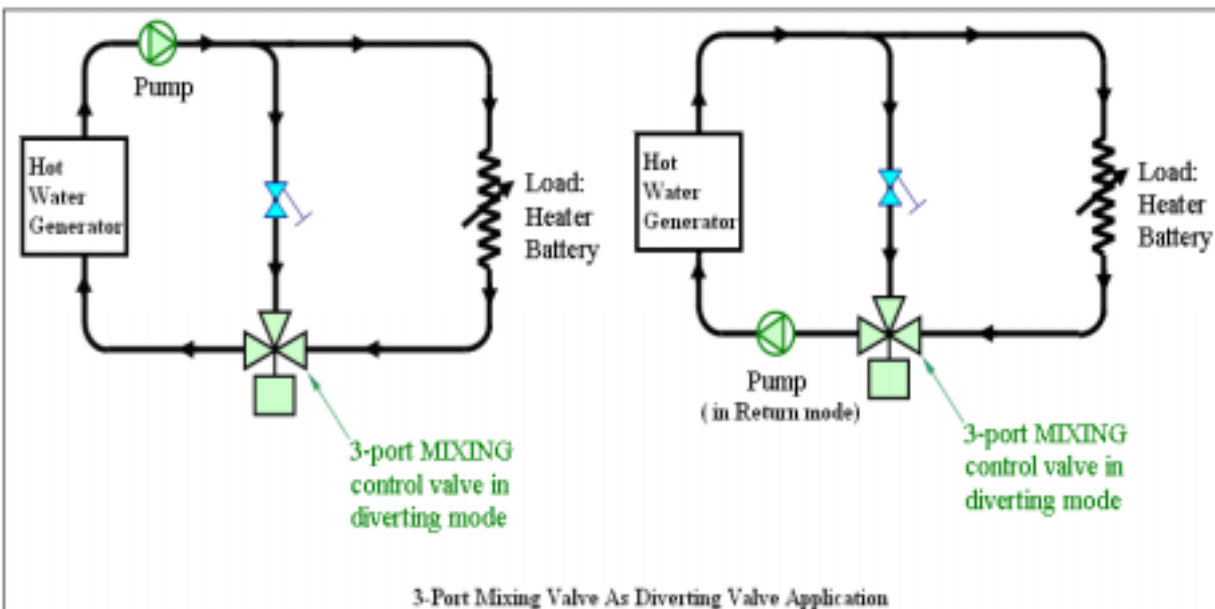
Pump

Hot Water Generator

Load: Heater Battery

3-port MIXING control valve in diverting mode

Hot Water Generator

Load: Heater Battery

Pump
( in Return mode)

3-port MIXING control valve in diverting mode

3-Port Mixing Valve As Diverting Valve Application